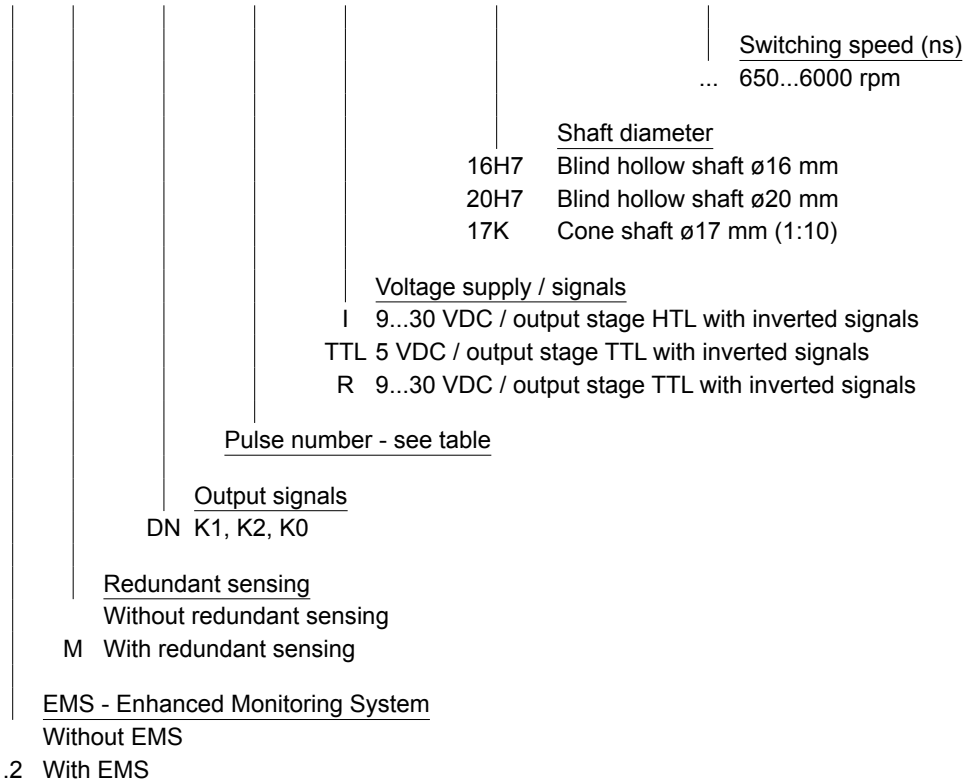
Switching speed (ns)
... 650...6000 rpm

Shaft diameter
16H7 Blind hollow shaft ø16 mm
20H7 Blind hollow shaft ø20 mm
17K Cone shaft ø17 mm (1:10)

Voltage supply / signals
I 9...30 VDC / output stage HTL with inverted signals
TTL 5 VDC / output stage TTL with inverted signals
R 9...30 VDC / output stage TTL with inverted signals

Pulse number - see table

Output signals
DN K1, K2, K0

Redundant sensing
Without redundant sensing
M With redundant sensing

EMS - Enhanced Monitoring System
Without EMS
.2 With EMS